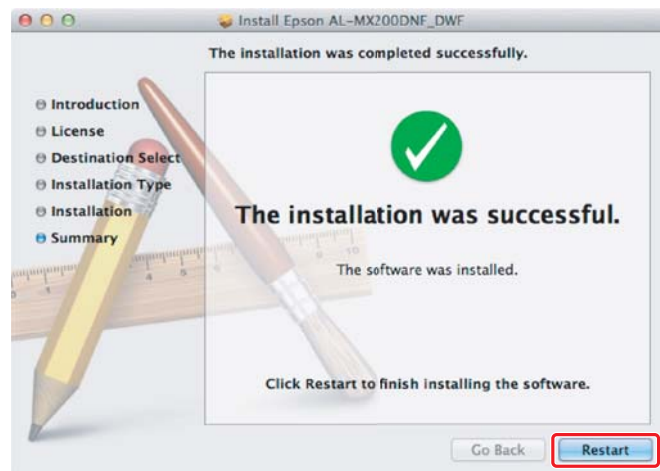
Install Epson AL-MX200DNF_DWF

The installation was completed successfully.

Introduction
License
Destination Select
Installation Type
Installation
Summary

The installation was successful.

The software was installed.

Click Restart to finish installing the software.

Go Back
Restart